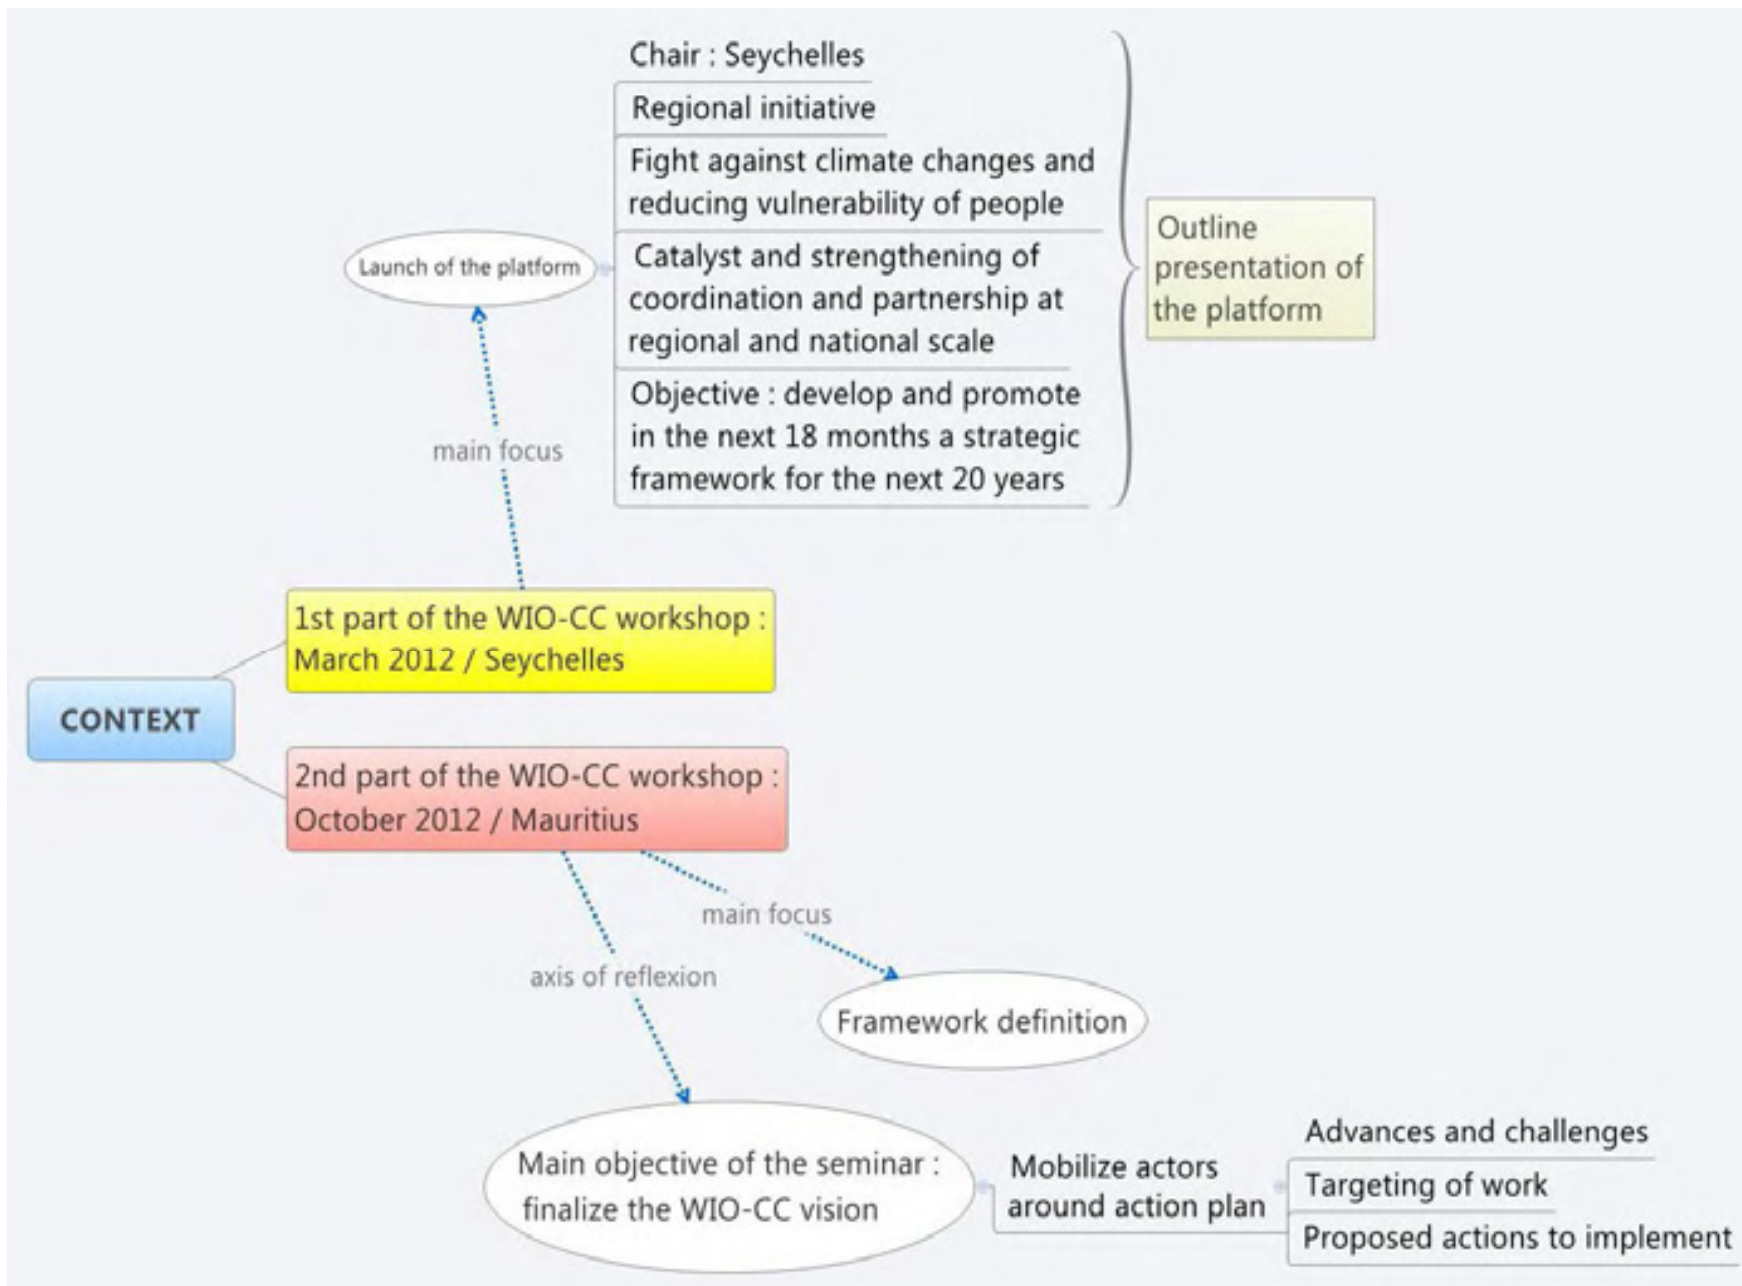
Chair : Seychelles

Regional initiative

Fight against climate changes and reducing vulnerability of people

Catalyst and strengthening of coordination and partnership at regional and national scale

Objective : develop and promote in the next 18 months a strategic framework for the next 20 years

Outline presentation of the platform

Launch of the platform

main focus

CONTEXT

1st part of the WIO-CC workshop : March 2012 / Seychelles

2nd part of the WIO-CC workshop : October 2012 / Mauritius

main focus

axis of reflexion

Framework definition

Main objective of the seminar : finalize the WIO-CC vision

Mobilize actors around action plan

Advances and challenges

Targeting of work

Proposed actions to implement